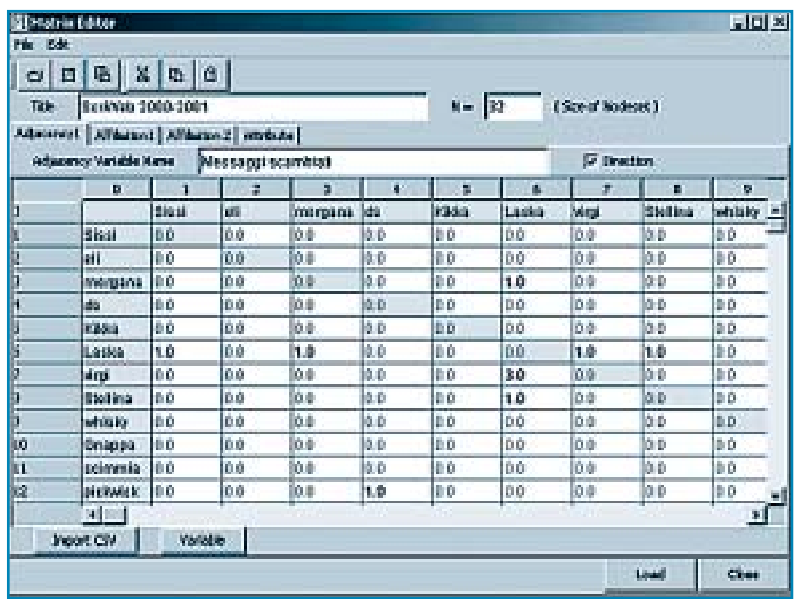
Matrix Editor
File Edit

Title Bookhub 2000-2001 N = 33 ( Size of Nodeset )

Adjacency1 Affiliation1 Affiliation 2 Attribute

Adjacency Variable Name Messaggi scambiati ☑ Direction

| | 0 | 1 | 2 | 3 | 4 | 5 | 6 | 7 | 8 | 9 |
|---|---|---|---|---|---|---|---|---|---|---|
| 0 | | Sicai | eli | morgana | dà | Kikka | Laska | virgi | Stellina | whisky |
| 1 | Sicai | 0.0 | 0.0 | 0.0 | 0.0 | 0.0 | 0.0 | 0.0 | 0.0 | 0.0 |
| 2 | eli | 0.0 | 0.0 | 0.0 | 0.0 | 0.0 | 0.0 | 0.0 | 0.0 | 0.0 |
| 3 | morgana | 0.0 | 0.0 | 0.0 | 0.0 | 0.0 | 1.0 | 0.0 | 0.0 | 0.0 |
| 4 | dà | 0.0 | 0.0 | 0.0 | 0.0 | 0.0 | 0.0 | 0.0 | 0.0 | 0.0 |
| 5 | Kikka | 0.0 | 0.0 | 0.0 | 0.0 | 0.0 | 0.0 | 0.0 | 0.0 | 0.0 |
| 6 | Laska | 1.0 | 0.0 | 1.0 | 0.0 | 0.0 | 0.0 | 1.0 | 1.0 | 0.0 |
| 7 | virgi | 0.0 | 0.0 | 0.0 | 0.0 | 0.0 | 3.0 | 0.0 | 0.0 | 0.0 |
| 8 | Stellina | 0.0 | 0.0 | 0.0 | 0.0 | 0.0 | 1.0 | 0.0 | 0.0 | 0.0 |
| 9 | whisky | 0.0 | 0.0 | 0.0 | 0.0 | 0.0 | 0.0 | 0.0 | 0.0 | 0.0 |
| 10 | Gnappa | 0.0 | 0.0 | 0.0 | 0.0 | 0.0 | 0.0 | 0.0 | 0.0 | 0.0 |
| 11 | scimmia | 0.0 | 0.0 | 0.0 | 0.0 | 0.0 | 0.0 | 0.0 | 0.0 | 0.0 |
| 12 | pickwick | 0.0 | 0.0 | 0.0 | 1.0 | 0.0 | 0.0 | 0.0 | 0.0 | 0.0 |

Import CSV Variable

Load Close